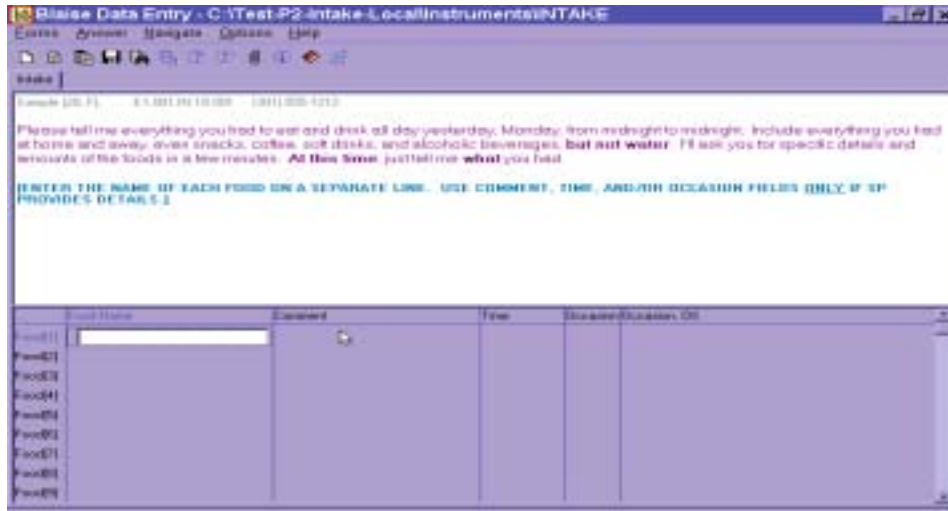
Blaise Data Entry - C:\Test-P2-Intake-Local\Instruments\INTAKE

Forms Answer Navigate Options Help

Intake

Sample [26.7] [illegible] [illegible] (301) 555-1212

Please tell me everything you had to eat and drink all day yesterday, Monday, from midnight to midnight. Include everything you had at home and away, even snacks, coffee, soft drinks, and alcoholic beverages, **but not water**. I'll ask you for specific details and amounts of the foods in a few minutes. **At this time**, just tell me **what** you had.

[ENTER THE NAME OF EACH FOOD ON A SEPARATE LINE. USE COMMENT, TIME, AND/OR OCCASION FIELDS ONLY IF SP PROVIDES DETAILS.]

| | Food Name | Comment | Time | Occasion | Occasion, Oth |
|---|---|---|---|---|---|
| Food[1] | | | | | |
| Food[2] | | | | | |
| Food[3] | | | | | |
| Food[4] | | | | | |
| Food[5] | | | | | |
| Food[6] | | | | | |
| Food[7] | | | | | |
| Food[8] | | | | | |
| Food[9] | | | | | |